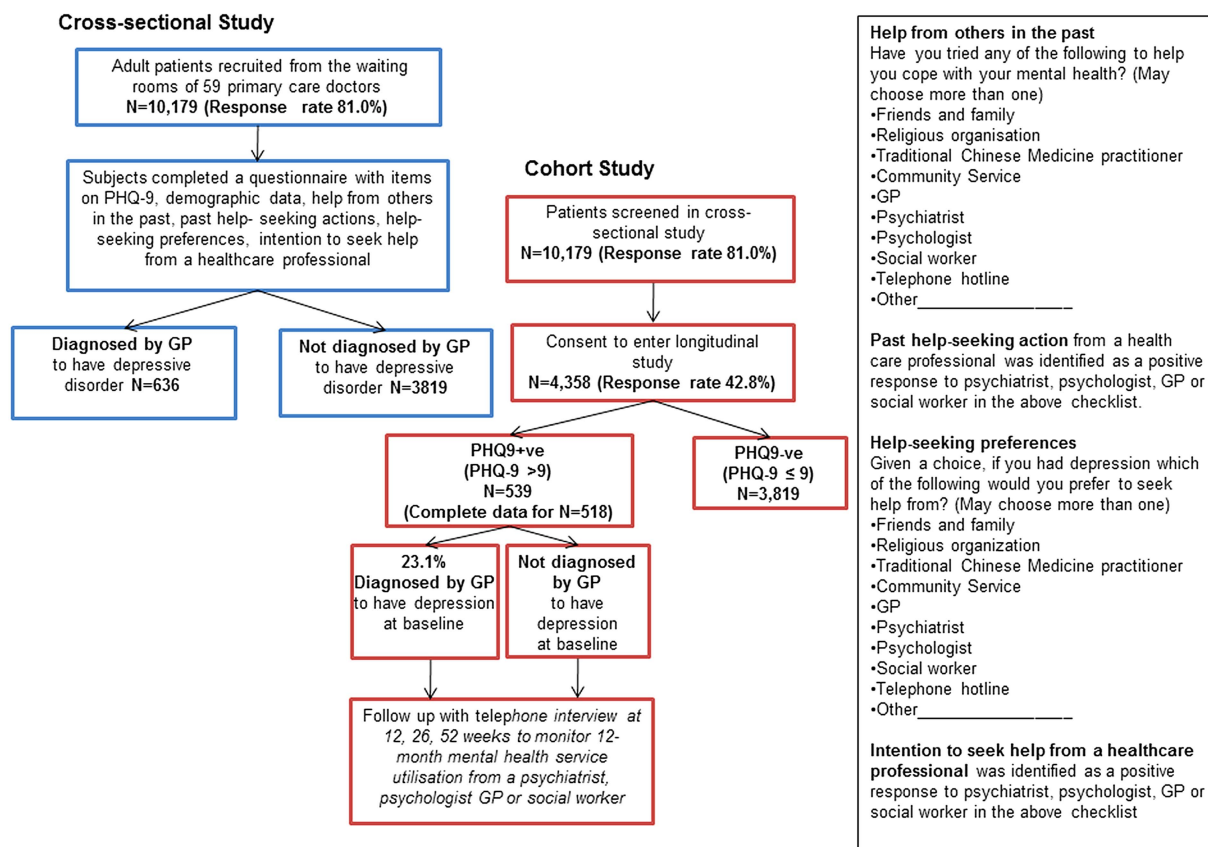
Cross-sectional Study

Adult patients recruited from the waiting rooms of 59 primary care doctors
N=10,179 (Response rate 81.0%)

Subjects completed a questionnaire with items on PHQ-9, demographic data, help from others in the past, past help- seeking actions, help-seeking preferences, intention to seek help from a healthcare professional

Diagnosed by GP to have depressive disorder N=636

Not diagnosed by GP to have depressive disorder N=3819

Cohort Study

Patients screened in cross-sectional study
N=10,179 (Response rate 81.0%)

Consent to enter longitudinal study
N=4,358 (Response rate 42.8%)

PHQ9+ve
(PHQ-9 >9)
N=539
(Complete data for N=518)

PHQ9-ve
(PHQ-9 ≤ 9)
N=3,819

23.1%
Diagnosed by GP to have depression at baseline

Not diagnosed by GP to have depression at baseline

Follow up with telephone interview at 12, 26, 52 weeks to monitor 12-month mental health service utilisation from a psychiatrist, psychologist GP or social worker

Help from others in the past
Have you tried any of the following to help you cope with your mental health? (May choose more than one)
•Friends and family
•Religious organisation
•Traditional Chinese Medicine practitioner
•Community Service
•GP
•Psychiatrist
•Psychologist
•Social worker
•Telephone hotline
•Other_______________

Past help-seeking action from a health care professional was identified as a positive response to psychiatrist, psychologist, GP or social worker in the above checklist.

Help-seeking preferences
Given a choice, if you had depression which of the following would you prefer to seek help from? (May choose more than one)
•Friends and family
•Religious organization
•Traditional Chinese Medicine practitioner
•Community Service
•GP
•Psychiatrist
•Psychologist
•Social worker
•Telephone hotline
•Other_______________

Intention to seek help from a healthcare professional was identified as a positive response to psychiatrist, psychologist, GP or social worker in the above checklist